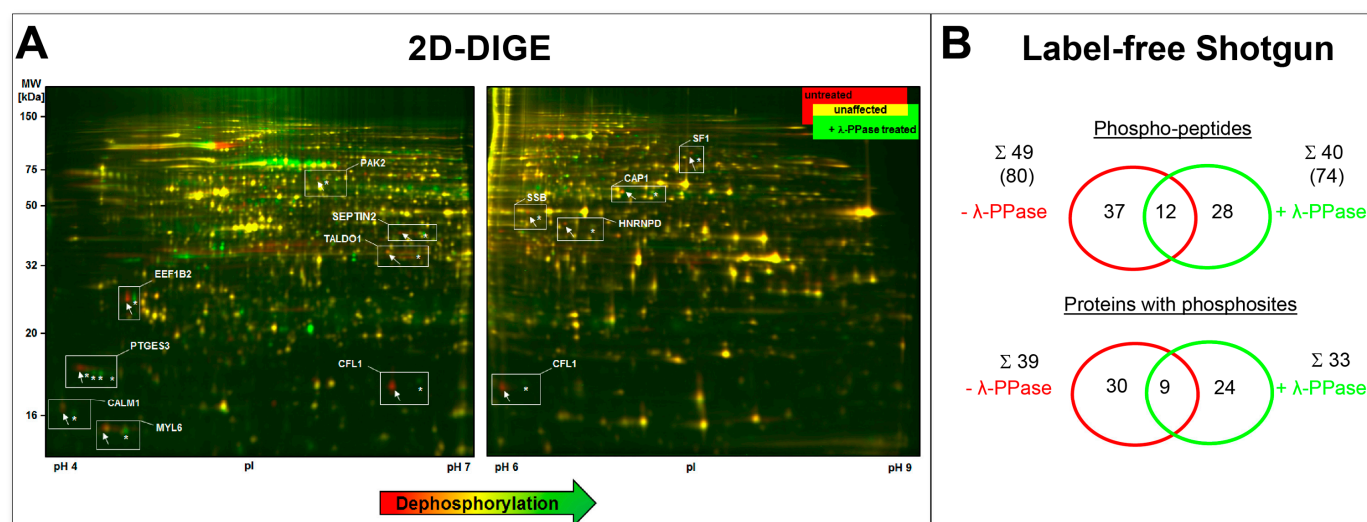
A

2D-DIGE

MW [kDa]

150

75

50

32

20

16

PAK2

SEPTIN2

TALDO1

EEF1B2

PTGES3

CALM1

MYL6

CFL1

pH 4

pI

pH 7

untreated

unaffected

+ λ-PPase treated

SF1

CAP1

SSB

HNRNPD

CFL1

pH 6

pI

pH 9

Dephosphorylation

B

Label-free Shotgun

Phospho-peptides

Σ 49 (80)

- λ-PPase

37

12

28

Σ 40 (74)

+ λ-PPase

Proteins with phosphosites

Σ 39

- λ-PPase

30

9

24

Σ 33

+ λ-PPase